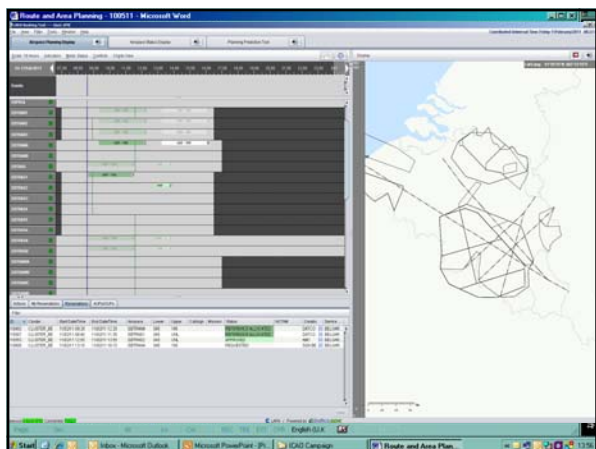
Route and Area Planning - 100511 - Microsoft Word

Airspace Planning Display

Airspace Status Display

Planning Prediction Tool

Display

Start

Inbox - Microsoft Outlook

Microsoft PowerPoint - [R...

ICAO Campaign

Route and Area Plan...

English (U.K.)

13:56